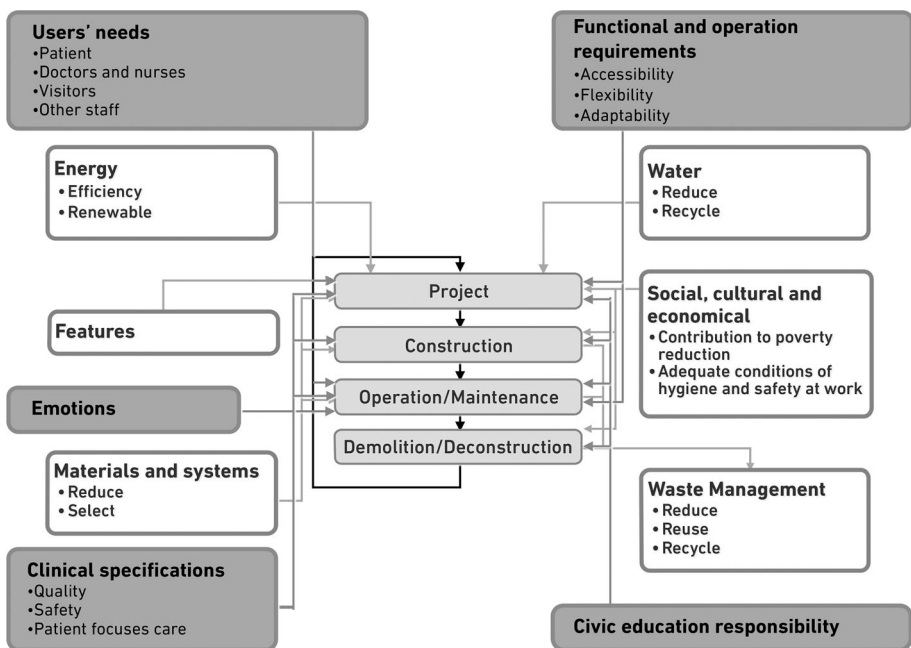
Users' needs
•Patient
•Doctors and nurses
•Visitors
•Other staff

Functional and operation requirements
•Accessibility
•Flexibility
•Adaptability

Energy
• Efficiency
• Renewable

Water
• Reduce
• Recycle

Project

Construction

Operation/Maintenance

Demolition/Deconstruction

Features

Social, cultural and economical
• Contribution to poverty reduction
• Adequate conditions of hygiene and safety at work

Emotions

Materials and systems
• Reduce
• Select

Waste Management
• Reduce
• Reuse
• Recycle

Clinical specifications
•Quality
•Safety
•Patient focuses care

Civic education responsibility